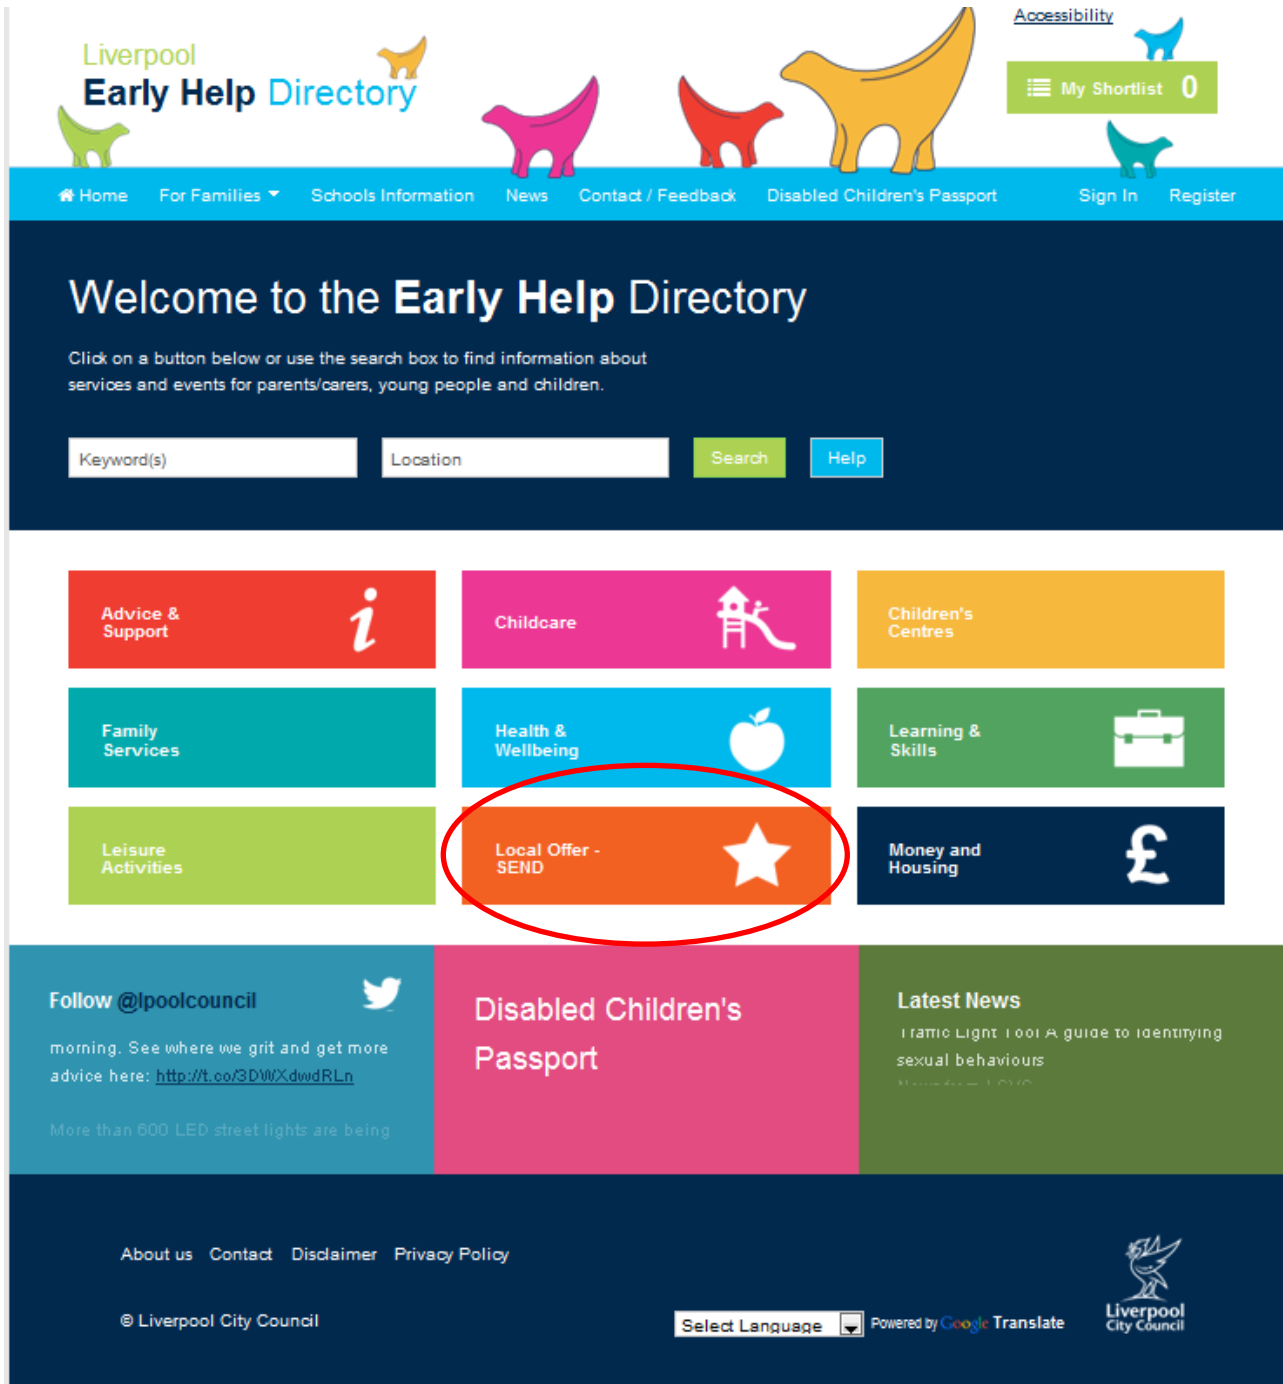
Liverpool
Early Help Directory

Accessibility

My Shortlist 0

Home For Families Schools Information News Contact / Feedback Disabled Children's Passport Sign In Register

Welcome to the Early Help Directory

Click on a button below or use the search box to find information about services and events for parents/carers, young people and children.

Keyword(s) Location Search Help

Advice & Support

Childcare

Children's Centres

Family Services

Health & Wellbeing

Learning & Skills

Leisure Activities

Local Offer - SEND

Money and Housing

Follow @lpoolcouncil

morning. See where we grit and get more advice here: http://t.co/3DWXdwdRLn

More than 600 LED street lights are being

Disabled Children's Passport

Latest News

Traffic Light Tool A guide to identifying sexual behaviours

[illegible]

About us Contact Disclaimer Privacy Policy

© Liverpool City Council

Select Language

Powered by Google Translate

Liverpool City Council